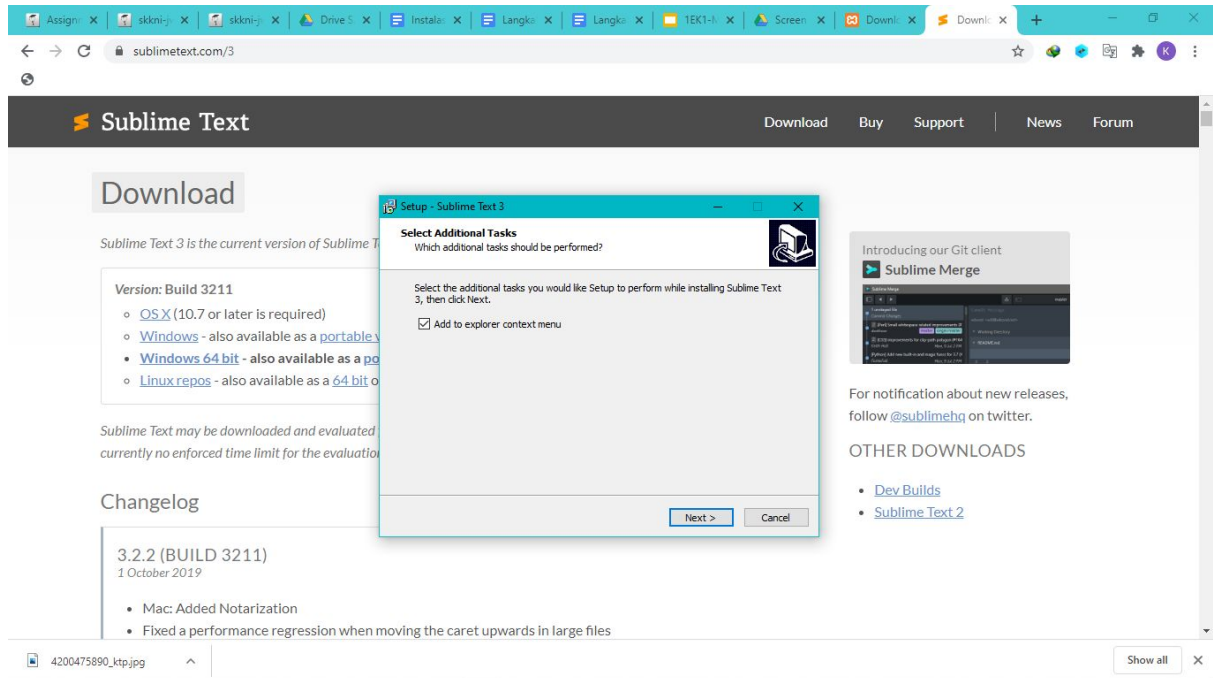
Assignm ✕ skkni-j ✕ skkni-j ✕ Drive S ✕ Instalas ✕ Langka ✕ Langka ✕ 1EK1-N ✕ Screen ✕ Downlo ✕ Downlo ✕ +

sublimetext.com/3

Sublime Text

Download Buy Support News Forum

Download

Sublime Text 3 is the current version of Sublime T

Version: Build 3211

- OS X (10.7 or later is required)
- Windows - also available as a portable v
- Windows 64 bit - also available as a po
- Linux repos - also available as a 64 bit o

Sublime Text may be downloaded and evaluated currently no enforced time limit for the evaluation

Changelog

3.2.2 (BUILD 3211)
1 October 2019

- Mac: Added Notarization
- Fixed a performance regression when moving the caret upwards in large files

Setup - Sublime Text 3

Select Additional Tasks
Which additional tasks should be performed?

Select the additional tasks you would like Setup to perform while installing Sublime Text 3, then click Next.

Add to explorer context menu

Next > Cancel

Introducing our Git client
Sublime Merge

For notification about new releases, follow @sublimehq on twitter.

OTHER DOWNLOADS

- Dev Builds
- Sublime Text 2

4200475890_ktp.jpg

Show all ✕